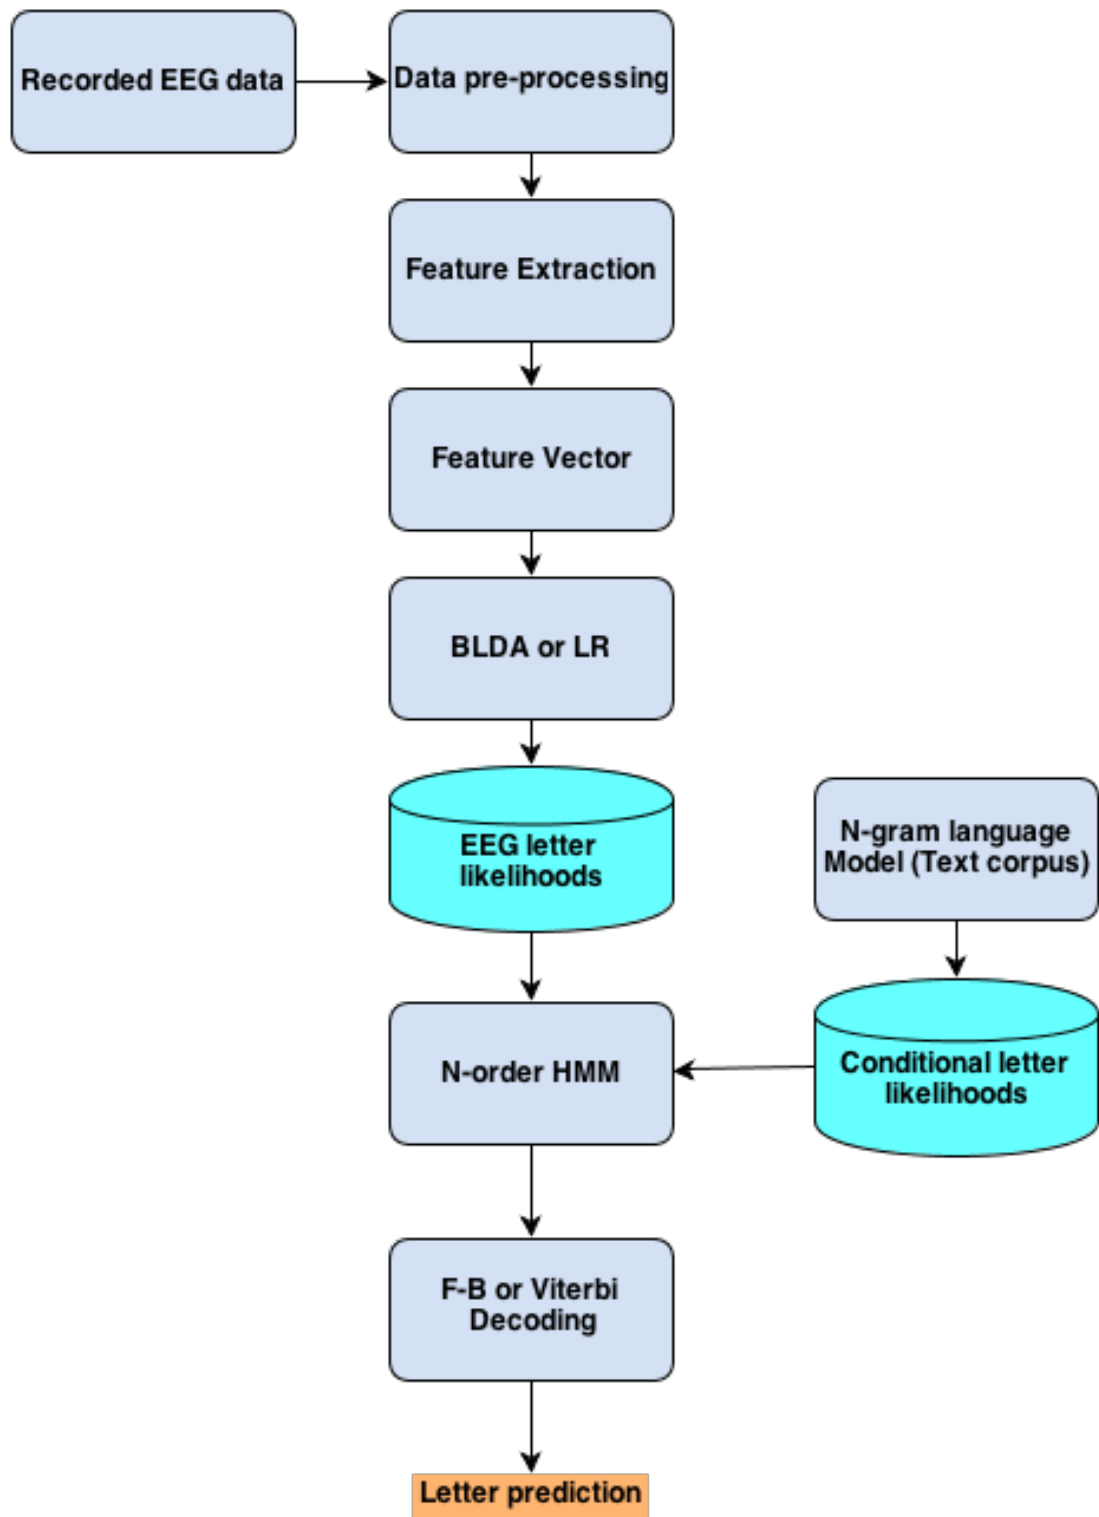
Recorded EEG data

Data pre-processing

Feature Extraction

Feature Vector

BLDA or LR

EEG letter likelihoods

N-gram language Model (Text corpus)

N-order HMM

Conditional letter likelihoods

F-B or Viterbi Decoding

Letter prediction